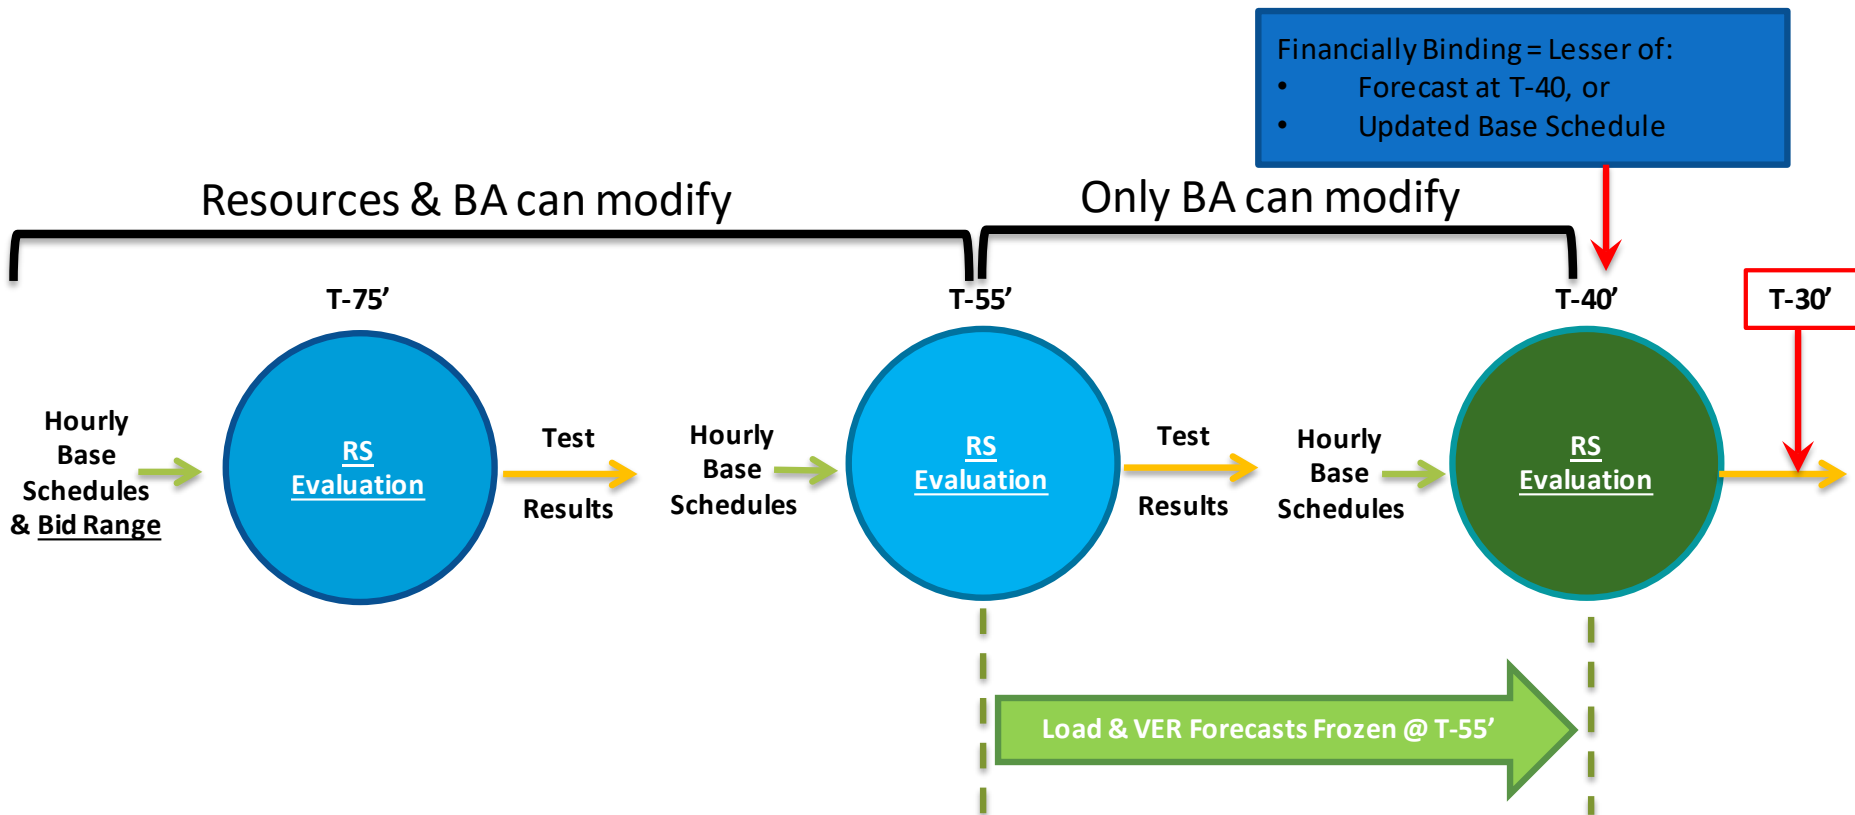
Financially Binding = Lesser of:
• Forecast at T-40, or
• Updated Base Schedule

Resources & BA can modify

Only BA can modify

T-75'

T-55'

T-40'

T-30'

Hourly Base Schedules & Bid Range

RS Evaluation

Test Results

Hourly Base Schedules

RS Evaluation

Test Results

Hourly Base Schedules

RS Evaluation

Load & VER Forecasts Frozen @ T-55'